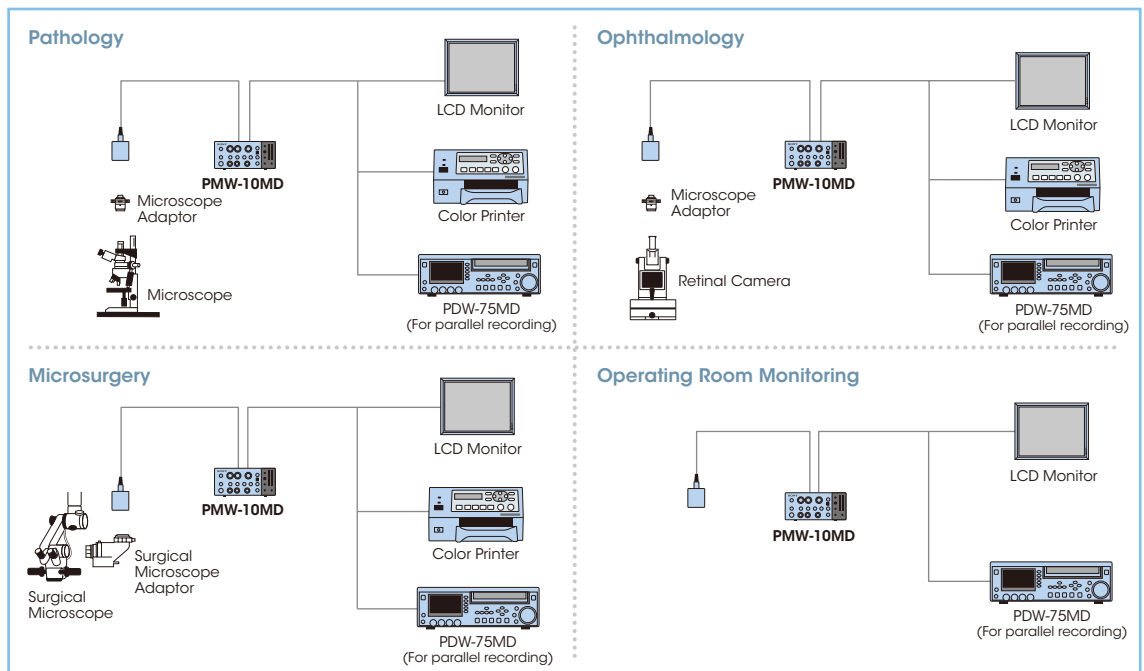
Pathology

LCD Monitor

PMW-10MD

Color Printer

Microscope Adaptor

Microscope

PDW-75MD (For parallel recording)

Ophthalmology

LCD Monitor

PMW-10MD

Microscope Adaptor

Color Printer

Retinal Camera

PDW-75MD (For parallel recording)

Microsurgery

LCD Monitor

PMW-10MD

Color Printer

Surgical Microscope Adaptor

Surgical Microscope

PDW-75MD (For parallel recording)

Operating Room Monitoring

LCD Monitor

PMW-10MD

PDW-75MD (For parallel recording)